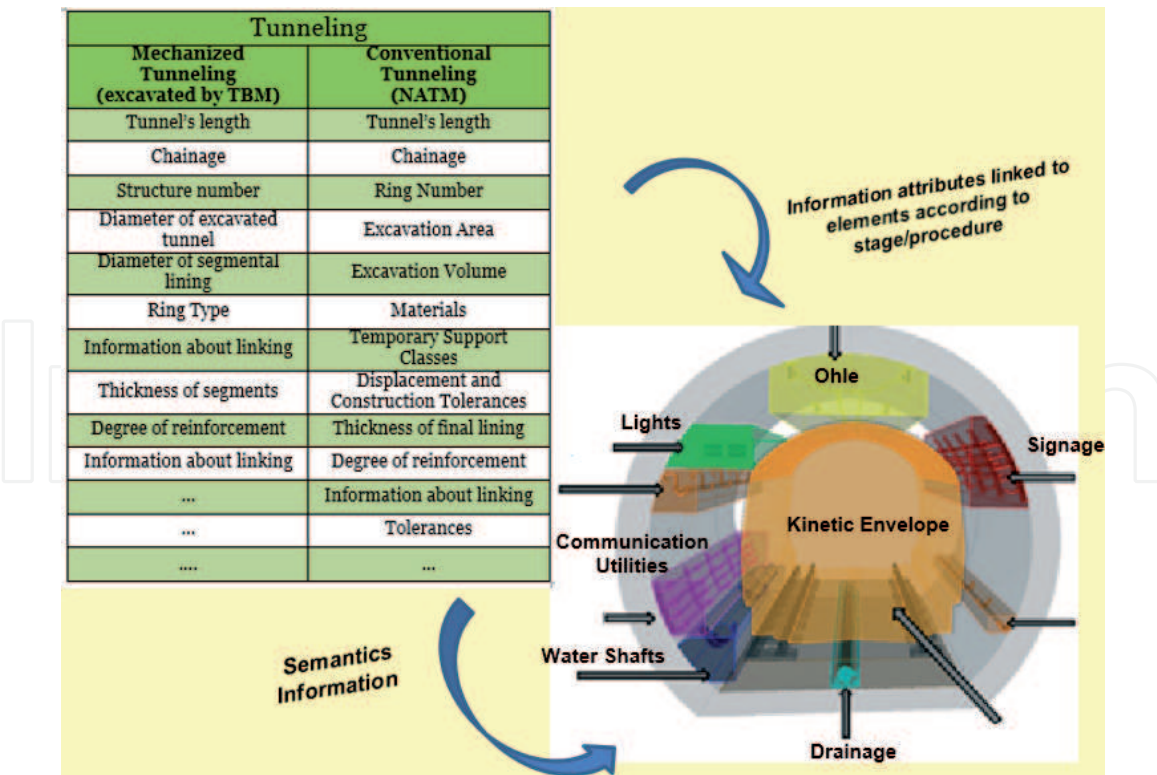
| Tunneling | |
|---|---|
| Mechanized Tunneling (excavated by TBM) | Conventional Tunneling (NATM) |
| Tunnel's length | Tunnel's length |
| Chainage | Chainage |
| Structure number | Ring Number |
| Diameter of excavated tunnel | Excavation Area |
| Diameter of segmental lining | Excavation Volume |
| Ring Type | Materials |
| Information about linking | Temporary Support Classes |
| Thickness of segments | Displacement and Construction Tolerances |
| Degree of reinforcement | Thickness of final lining |
| Information about linking | Degree of reinforcement |
| ... | Information about linking |
| ... | Tolerances |
| .... | ... |

Information attributes linked to elements according to stage/procedure

Ohle

Lights

Signage

Kinetic Envelope

Communication Utilities

Water Shafts

Drainage

Semantics Information